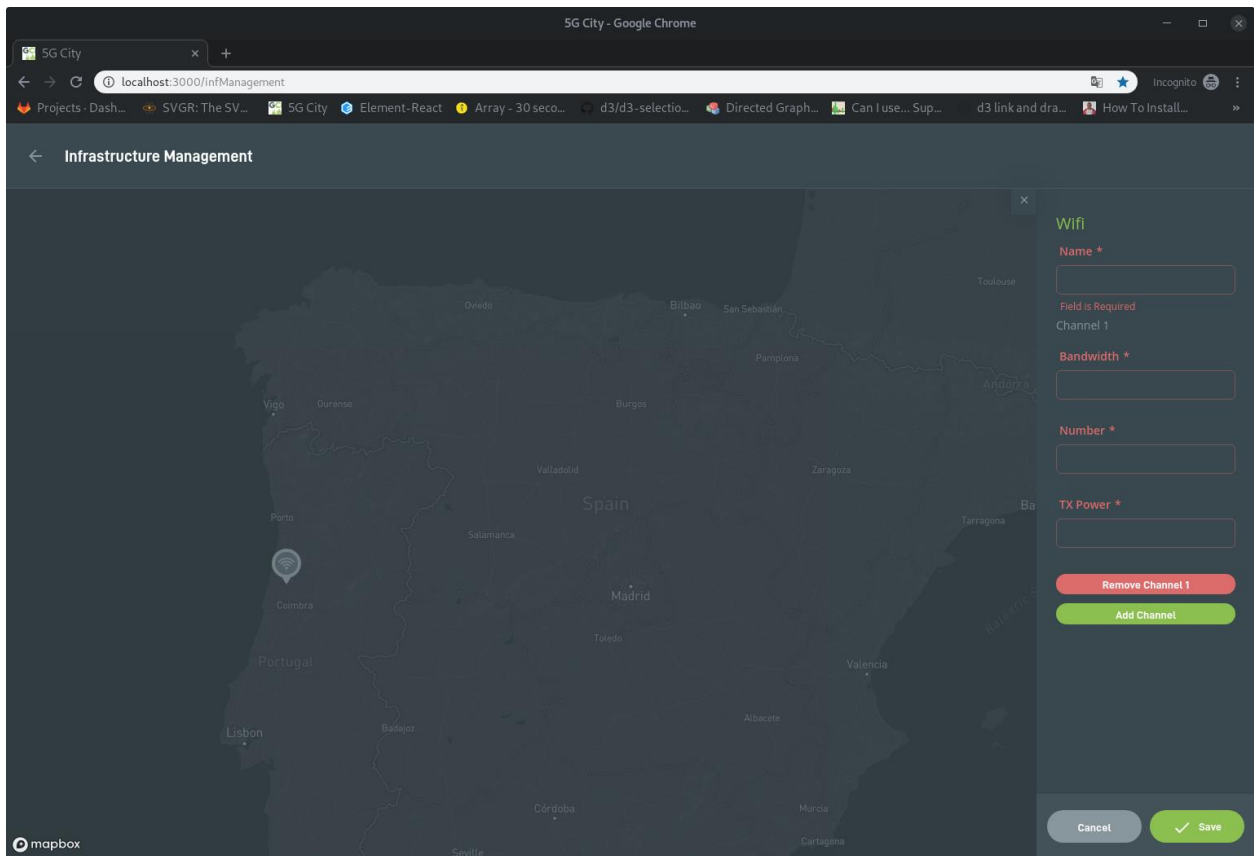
5G City - Google Chrome

5G City

localhost:3000/infManagement

Incognito

Projects · Dash... SVGR: The SV... 5G City Element-React Array - 30 seco... d3/d3-selectio... Directed Graph... Can I use... Sup... d3 link and dra... How To Install...

Infrastructure Management

Oviedo Bilbao San Sebastián Toulouse Pamplona Andorra Vigo Ourense Burgos Valladolid Zaragoza Spain Porto Salamanca Tarragona Coimbra Madrid Toledo Portugal Valencia Lisbon Badajoz Albacete Córdoba Murcia Cartagena Seville Ba

mapbox

Wifi

Name *

Field is Required

Channel 1

Bandwidth *

Number *

TX Power *

Remove Channel 1

Add Channel

Cancel

Save